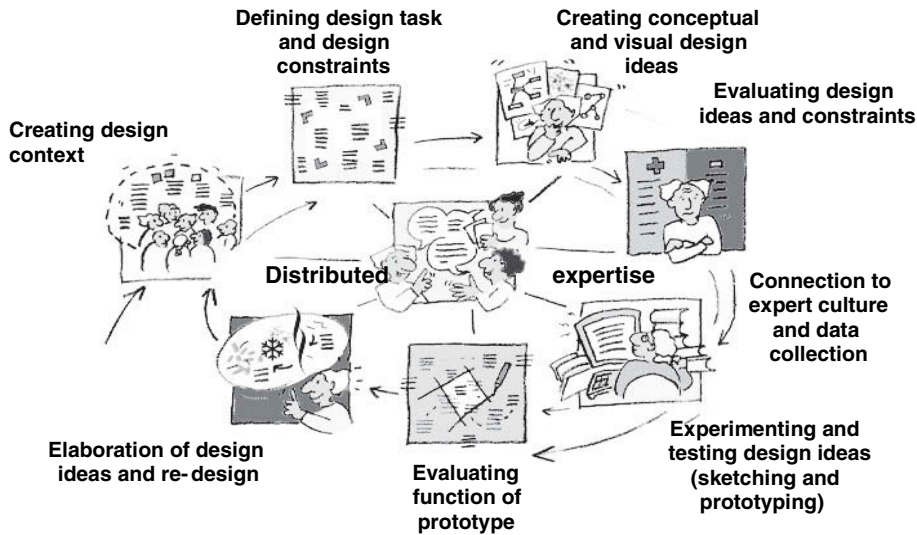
Defining design task and design constraints

Creating conceptual and visual design ideas

Evaluating design ideas and constraints

Creating design context

Distributed

expertise

Connection to expert culture and data collection

Experimenting and testing design ideas (sketching and prototyping)

Evaluating function of prototype

Elaboration of design ideas and re-design